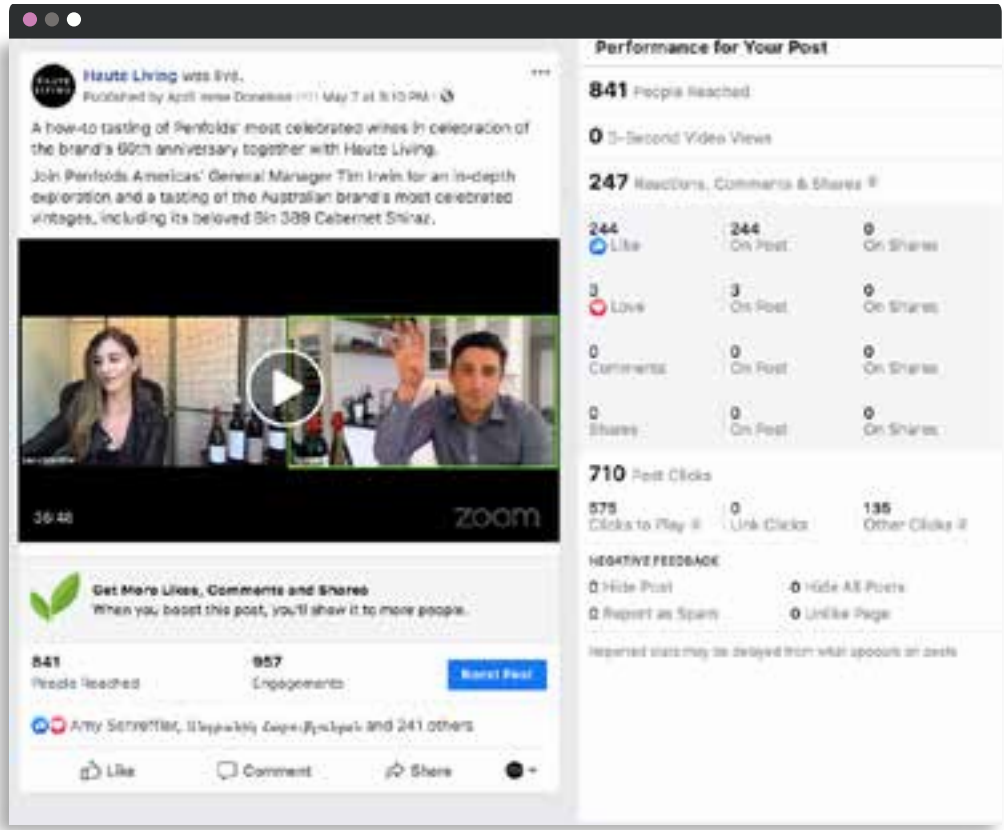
HAUTE LIVING

Haute Living was live.
Published by April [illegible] · May 7 at 5:10 PM ·

A how-to tasting of Penfolds' most celebrated wines in celebration of the brand's 60th anniversary together with Haute Living.

Join Penfolds Americas' General Manager Tim Irwin for an in-depth exploration and a tasting of the Australian brand's most celebrated vintages, including its beloved Bin 389 Cabernet Shiraz.

36:46

zoom

Get More Likes, Comments and Shares
When you boost this post, you'll show it to more people.

841
People Reached

957
Engagements

Boost Post

Amy Schreffler, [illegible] and 241 others

Like Comment Share

Performance for Your Post

841 People Reached

0 3-Second Video Views

247 Reactions, Comments & Shares

| 244 Like | 244 On Post | 0 On Shares |
|---|---|---|
| 3 Love | 3 On Post | 0 On Shares |
| 0 Comments | 0 On Post | 0 On Shares |
| 0 Shares | 0 On Post | 0 On Shares |

710 Post Clicks

| 575 Clicks to Play | 0 Link Clicks | 135 Other Clicks |
|---|---|---|

NEGATIVE FEEDBACK
0 Hide Post 0 Hide All Posts
0 Report as Spam 0 Unlike Page

Reported stats may be delayed from what appears on posts